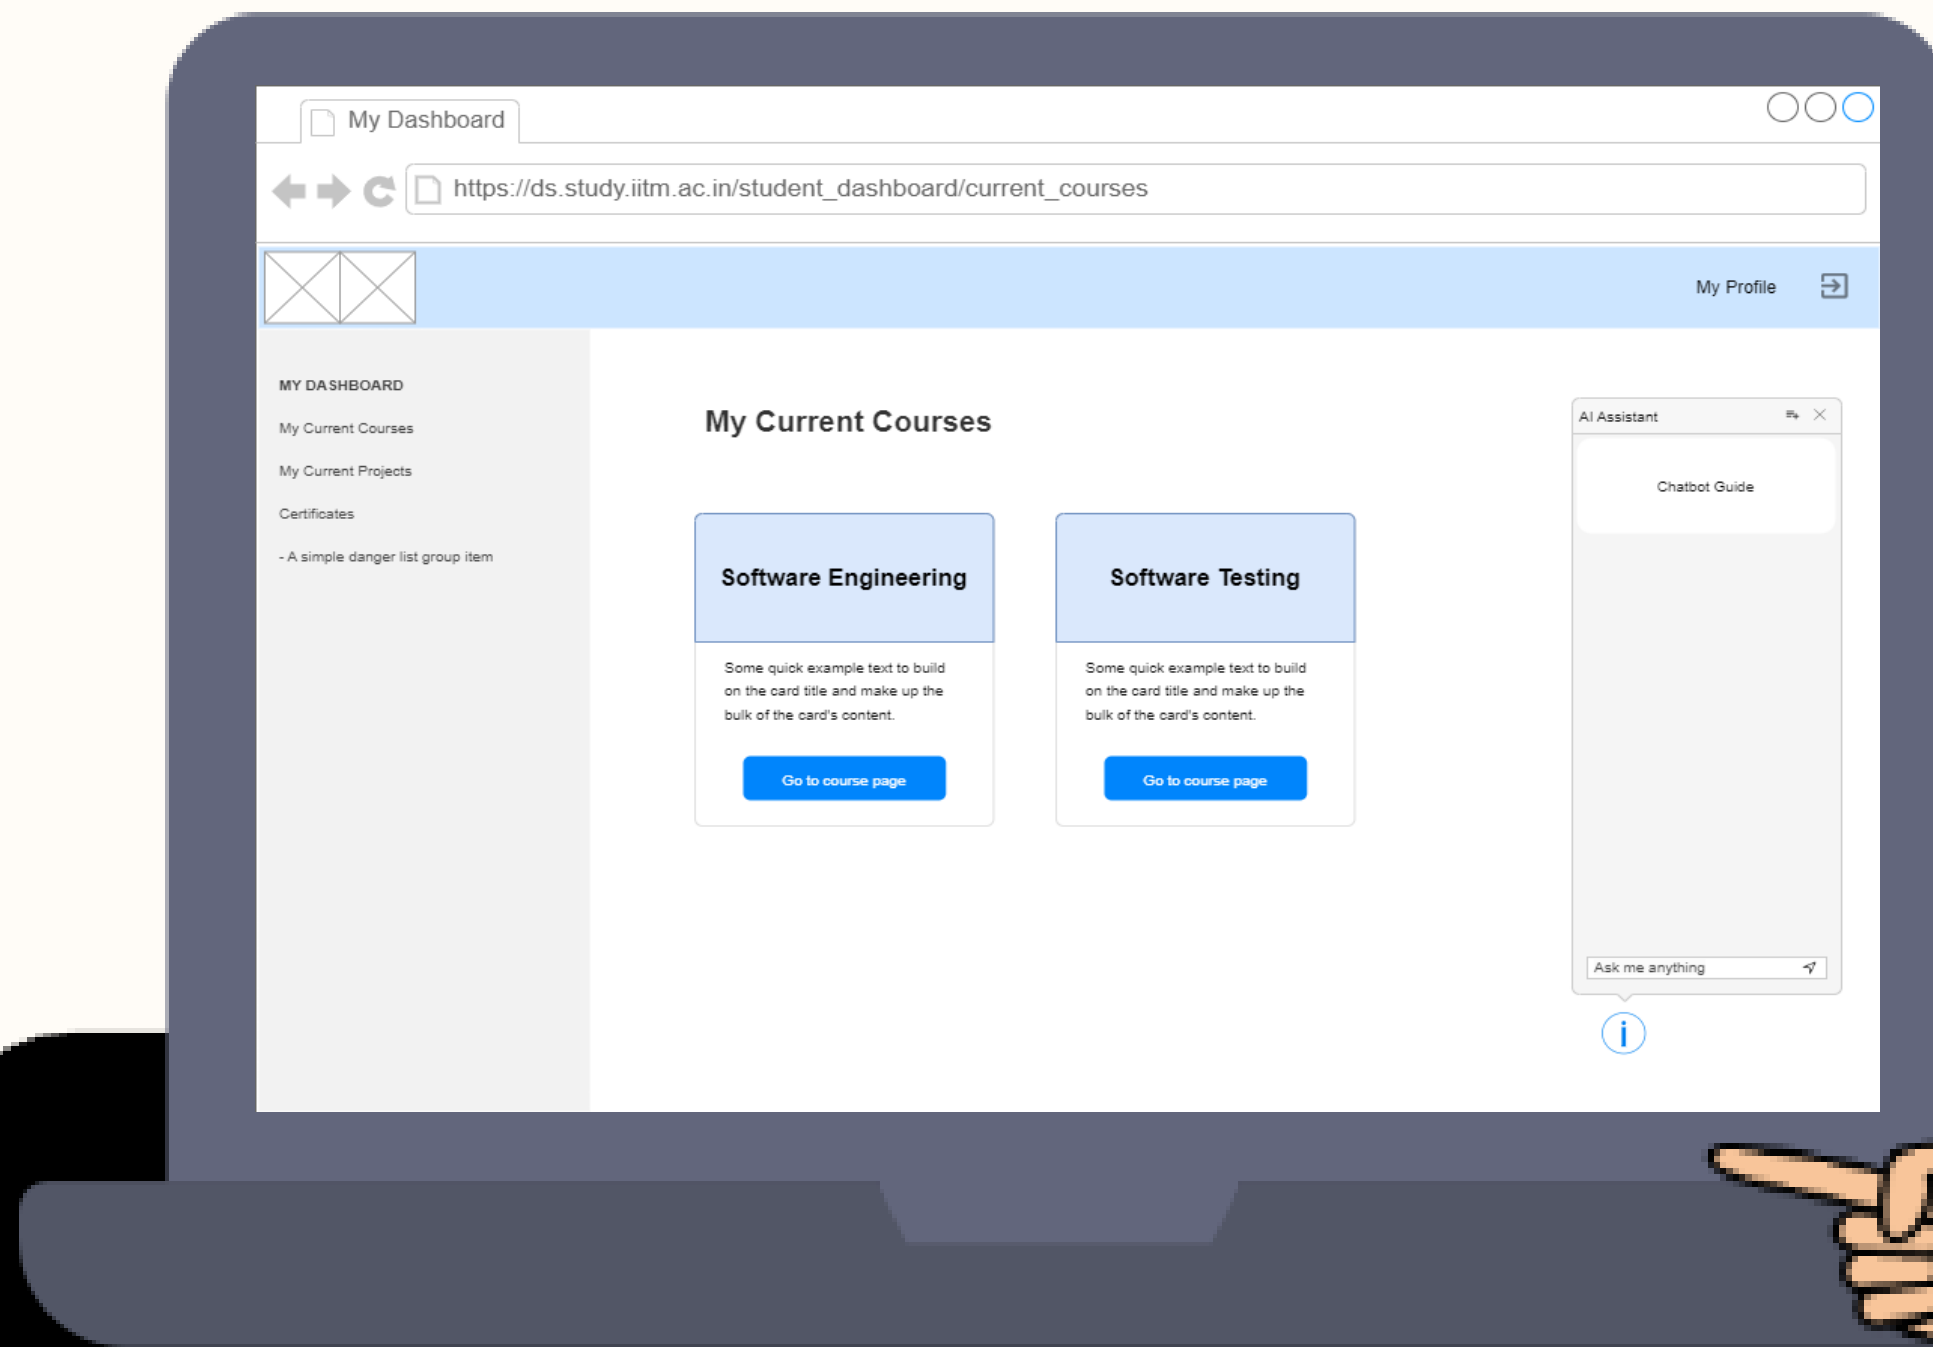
My Dashboard

https://ds.study.iitm.ac.in/student_dashboard/current_courses

My Profile

MY DASHBOARD

My Current Courses

My Current Projects

Certificates

- A simple danger list group item

My Current Courses

Software Engineering

Some quick example text to build on the card title and make up the bulk of the card's content.

Go to course page

Software Testing

Some quick example text to build on the card title and make up the bulk of the card's content.

Go to course page

AI Assistant

Chatbot Guide

Ask me anything

i